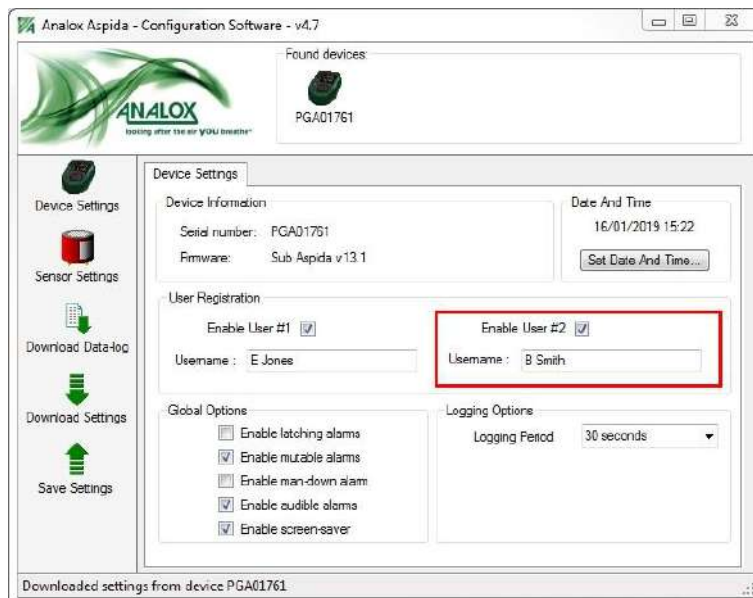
Analox Aspida - Configuration Software - v4.7

ANALOX
looking after the air YOU breathe

Found devices:
PGA01761

Device Settings
Sensor Settings
Download Data-log
Download Settings
Save Settings

Device Settings

Device Information
Serial number: PGA01761
Firmware: Sub Aspida v13.1

Date And Time
16/01/2019 15:22
Set Date And Time...

User Registration
Enable User #1 ☑
Username : E Jones
Enable User #2 ☑
Username : B Smith

Global Options
☐ Enable latching alarms
☑ Enable mutable alarms
☐ Enable man-down alarm
☑ Enable audible alarms
☑ Enable screen-saver

Logging Options
Logging Period 30 seconds

Downloaded settings from device PGA01761